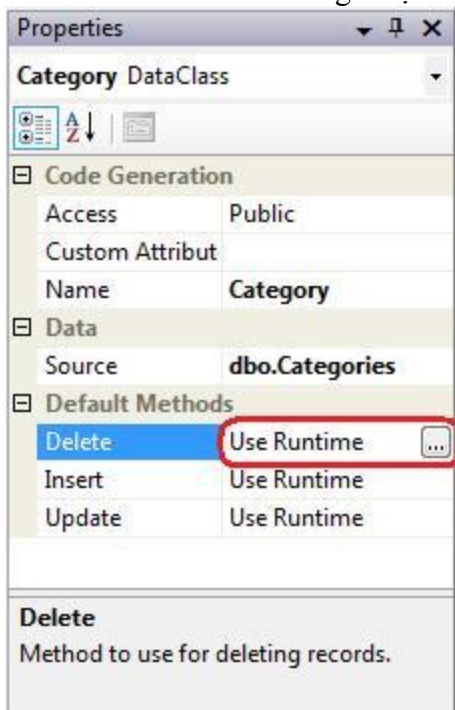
Properties

Category DataClass

| | |
|---|---|
| Code Generation | |
| Access | Public |
| Custom Attribut | |
| Name | Category |
| Data | |
| Source | dbo.Categories |
| Default Methods | |
| Delete | Use Runtime ... |
| Insert | Use Runtime |
| Update | Use Runtime |

Delete
Method to use for deleting records.